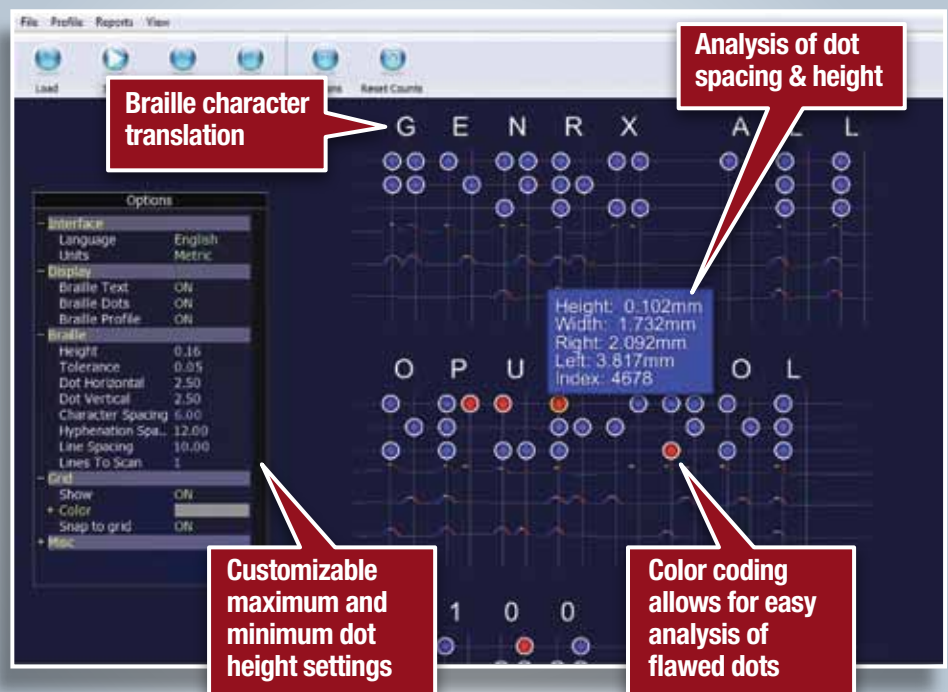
File Profile Reports View

Load

Reset Counts

Braille character translation

Analysis of dot spacing & height

G E N R X A L

Options
- Interface
Language English
Units Metric
- Display
Braille Text ON
Braille Dots ON
Braille Profile ON
- Braille
Height 0.16
Tolerance 0.05
Dot Horizontal 2.50
Dot Vertical 2.50
Character Spacing 6.00
Hyphenation Spa... 12.00
Line Spacing 10.00
Lines To Scan 1
- Grid
Show ON
+ Color
Snap to grid ON
+ Misc

Height: 0.102mm
Width: 1.732mm
Right: 2.092mm
Left: 3.817mm
Index: 4678

O P U O L

1 0 0

Customizable maximum and minimum dot height settings

Color coding allows for easy analysis of flawed dots